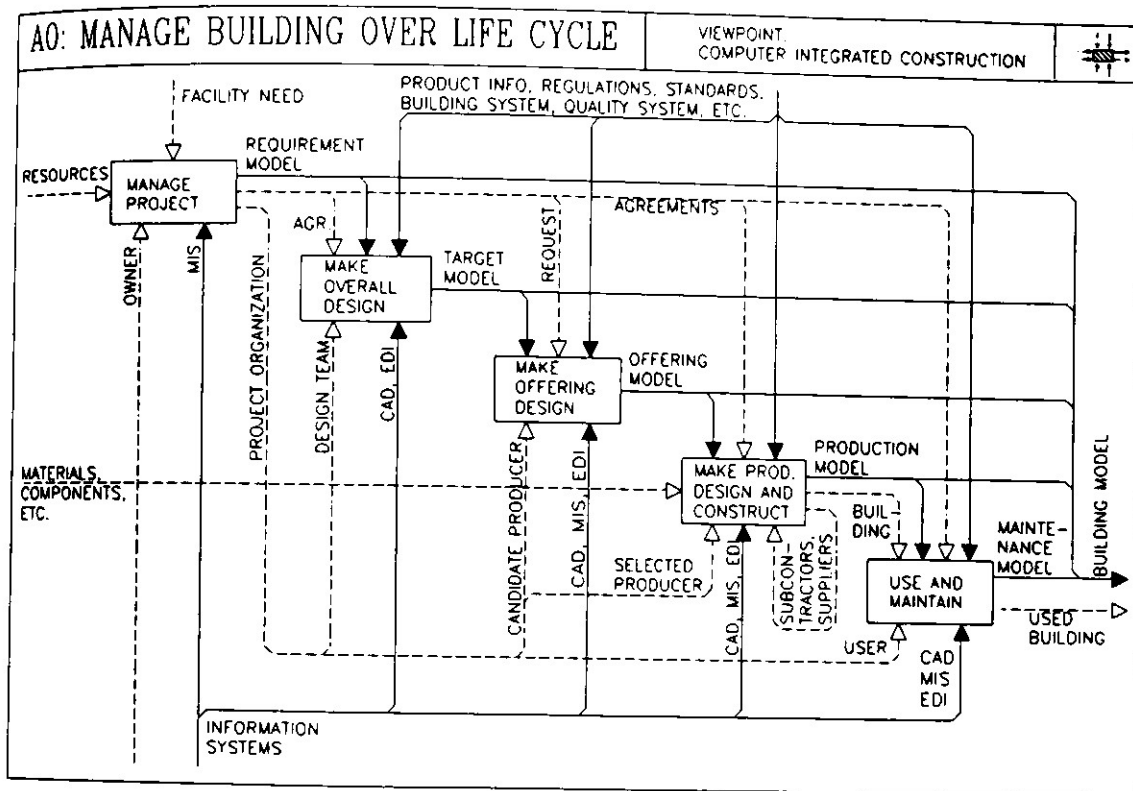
A0: MANAGE BUILDING OVER LIFE CYCLE

VIEWPOINT:
COMPUTER INTEGRATED CONSTRUCTION

FACILITY NEED

PRODUCT INFO, REGULATIONS, STANDARDS, BUILDING SYSTEM, QUALITY SYSTEM, ETC.

RESOURCES

MANAGE PROJECT

REQUIREMENT MODEL

AGREEMENTS

AGR

OWNER

MIS

PROJECT ORGANIZATION

MAKE OVERALL DESIGN

TARGET MODEL

REQUEST

DESIGN TEAM

CAD, EDI

MAKE OFFERING DESIGN

OFFERING MODEL

CANDIDATE PRODUCER

CAD, MIS, EDI

MATERIALS, COMPONENTS, ETC.

MAKE PROD. DESIGN AND CONSTRUCT

PRODUCTION MODEL

BUILDING MODEL

BUILDING

SELECTED PRODUCER

CAD, MIS, EDI

SUBCONTRACTORS, SUPPLIERS

MAINTENANCE MODEL

USE AND MAINTAIN

USED BUILDING

USER

CAD
MIS
EDI

INFORMATION SYSTEMS